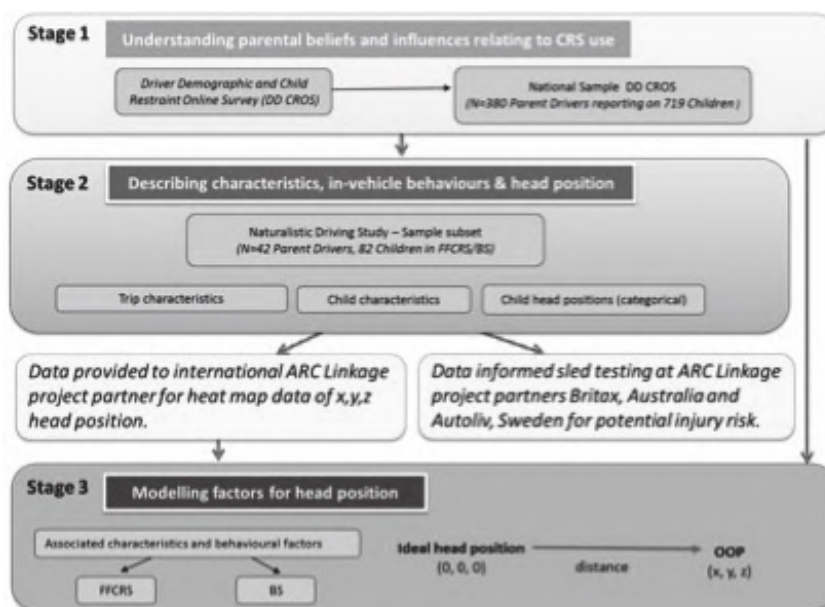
Stage 1 Understanding parental beliefs and influences relating to CRS use

Driver Demographic and Child Restraint Online Survey (DD CROS)

National Sample DD CROS (N=380 Parent Drivers reporting on 719 Children)

Stage 2 Describing characteristics, in-vehicle behaviours & head position

Naturalistic Driving Study – Sample subset (N=42 Parent Drivers, 82 Children in FFCRS/BS)

Trip characteristics

Child characteristics

Child head positions (categorical)

Data provided to international ARC Linkage project partner for heat map data of x,y,z head position.

Data informed sled testing at ARC Linkage project partners Britax, Australia and Autoliv, Sweden for potential injury risk.

Stage 3 Modelling factors for head position

Associated characteristics and behavioural factors

FFCRS

BS

Ideal head position (0, 0, 0)

distance

OOP (x, y, z)